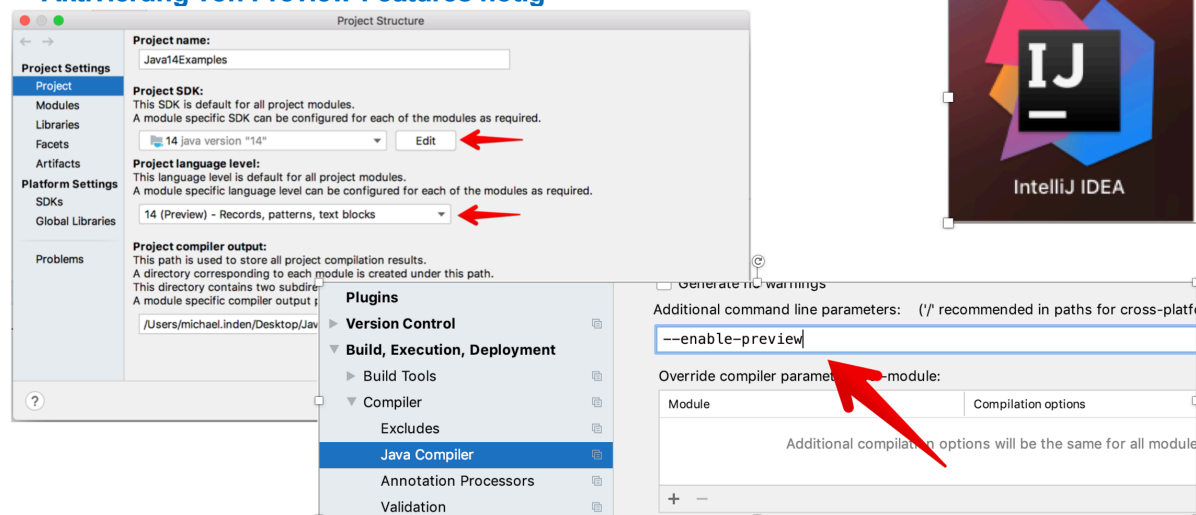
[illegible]

Project Structure

Project Settings
Project
Modules
Libraries
Facets
Artifacts
Platform Settings
SDKs
Global Libraries

Problems

Project name:
Java14Examples

Project SDK:
This SDK is default for all project modules.
A module specific SDK can be configured for each of the modules as required.
14 java version "14"
Edit

Project language level:
This language level is default for all project modules.
A module specific language level can be configured for each of the modules as required.
14 (Preview) - Records, patterns, text blocks

Project compiler output:
This path is used to store all project compilation results.
A directory corresponding to each module is created under this path.
This directory contains two subdire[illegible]
A module specific compiler output p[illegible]
/Users/michael.inden/Desktop/Jav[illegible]

?

IJ
IntelliJ IDEA

Generate no warnings
Additional command line parameters: ('/' recommended in paths for cross-platf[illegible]
--enable-preview
Override compiler parame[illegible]-module:
| Module | Compilation options |
|---|---|
Additional compila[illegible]n options will be the same for all module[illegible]
+ −

Plugins
Version Control
Build, Execution, Deployment
Build Tools
Compiler
Excludes
Java Compiler
Annotation Processors
Validation